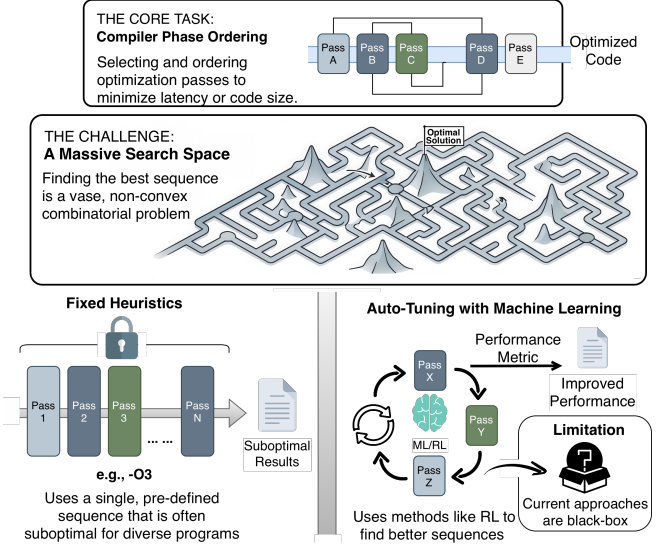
THE CORE TASK:
**Compiler Phase Ordering**

Selecting and ordering optimization passes to minimize latency or code size.

Pass A

Pass B

Pass C

Pass D

Pass E

Optimized Code

THE CHALLENGE:
**A Massive Search Space**

Finding the best sequence is a vase, non-convex combinatorial problem

Optimal Solution

**Fixed Heuristics**

Pass 1

Pass 2

Pass 3

... ...

Pass N

Suboptimal Results

**e.g., -O3**

Uses a single, pre-defined sequence that is often suboptimal for diverse programs

**Auto-Tuning with Machine Learning**

Performance Metric

Pass X

ML/RL

Pass Y

Pass Z

Improved Performance

**Limitation**

Current approaches are black-box

Uses methods like RL to find better sequences